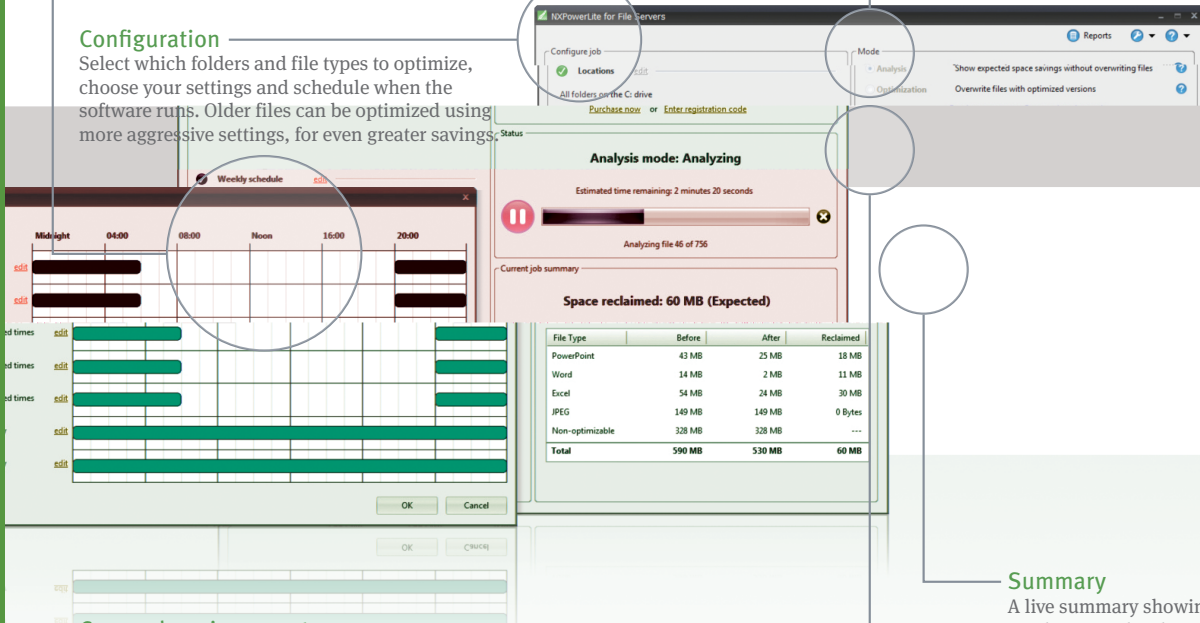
Configuration

Select which folders and file types to optimize, choose your settings and schedule when the software runs. Older files can be optimized using more aggressive settings, for even greater savings.

NXPowerLite for File Servers

Reports

Configure job

Locations edit

All folders on the C: drive

Purchase now or Enter registration code

Mode

Analysis Show expected space savings without overwriting files

Optimization Overwrite files with optimized versions

Status

Analysis mode: Analyzing

Estimated time remaining: 2 minutes 20 seconds

Analyzing file 46 of 756

Current job summary

Space reclaimed: 60 MB (Expected)

Weekly schedule edit

| File Type | Before | After | Reclaimed |
|---|---|---|---|
| PowerPoint | 43 MB | 25 MB | 18 MB |
| Word | 14 MB | 2 MB | 11 MB |
| Excel | 54 MB | 24 MB | 30 MB |
| JPEG | 149 MB | 149 MB | 0 Bytes |
| Non-optimizable | 328 MB | 328 MB | --- |
| Total | 590 MB | 530 MB | 60 MB |

Midnight 04:00 08:00 Noon 16:00 20:00

edit

edit

ed times edit

ed times edit

ed times edit

edit

edit

OK Cancel

Summary

A live summary showi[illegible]